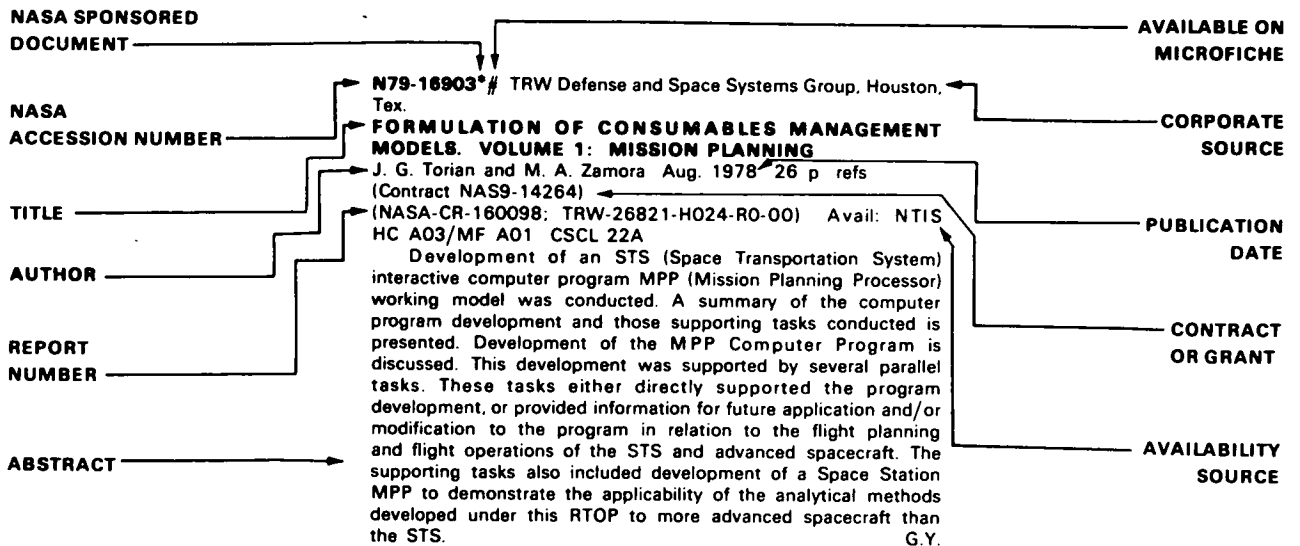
NASA SPONSORED DOCUMENT

AVAILABLE ON MICROFICHE

NASA ACCESSION NUMBER

N79-16903*# TRW Defense and Space Systems Group, Houston, Tex.

CORPORATE SOURCE

FORMULATION OF CONSUMABLES MANAGEMENT MODELS. VOLUME 1: MISSION PLANNING

TITLE

J. G. Torian and M. A. Zamora Aug. 1978 26 p refs

(Contract NAS9-14264)

AUTHOR

(NASA-CR-160098; TRW-26821-H024-R0-00) Avail: NTIS HC A03/MF A01 CSCL 22A

PUBLICATION DATE

Development of an STS (Space Transportation System) interactive computer program MPP (Mission Planning Processor) working model was conducted. A summary of the computer program development and those supporting tasks conducted is presented. Development of the MPP Computer Program is discussed. This development was supported by several parallel tasks. These tasks either directly supported the program development, or provided information for future application and/or modification to the program in relation to the flight planning and flight operations of the STS and advanced spacecraft. The supporting tasks also included development of a Space Station MPP to demonstrate the applicability of the analytical methods developed under this RTOP to more advanced spacecraft than the STS. G.Y.

REPORT NUMBER

CONTRACT OR GRANT

ABSTRACT

AVAILABILITY SOURCE